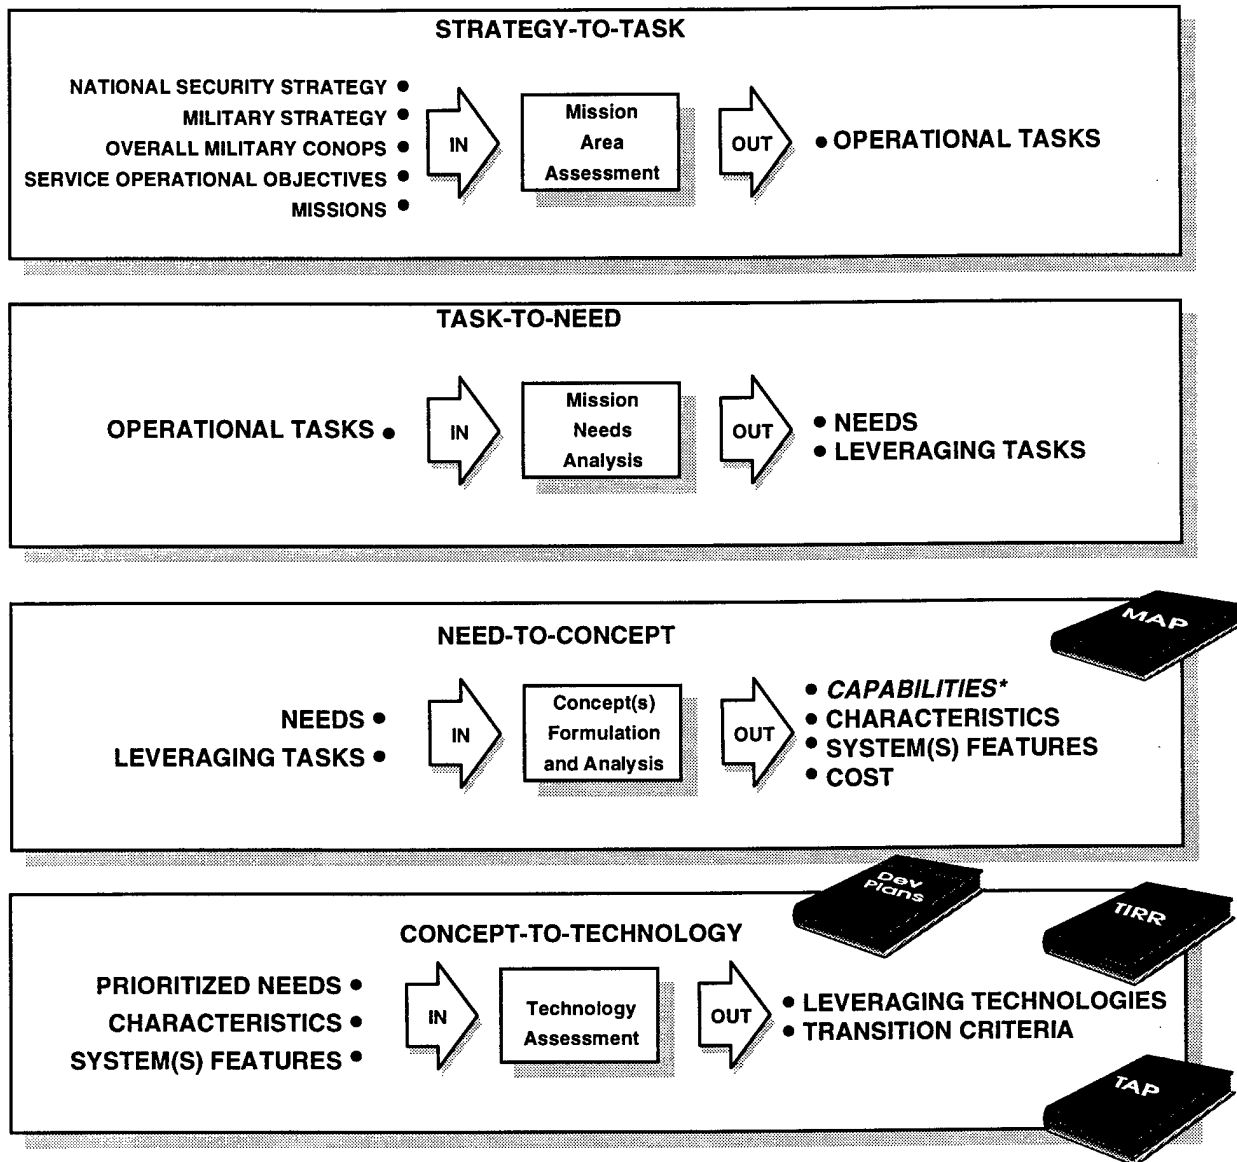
STRATEGY-TO-TASK

NATIONAL SECURITY STRATEGY •
MILITARY STRATEGY •
OVERALL MILITARY CONOPS •
SERVICE OPERATIONAL OBJECTIVES •
MISSIONS •

IN

Mission Area Assessment

OUT

• OPERATIONAL TASKS

TASK-TO-NEED

OPERATIONAL TASKS •

IN

Mission Needs Analysis

OUT

• NEEDS
• LEVERAGING TASKS

MAP

NEED-TO-CONCEPT

NEEDS •
LEVERAGING TASKS •

IN

Concept(s) Formulation and Analysis

OUT

• *CAPABILITIES**
• CHARACTERISTICS
• SYSTEM(S) FEATURES
• COST

Dev Plans

TIRR

CONCEPT-TO-TECHNOLOGY

PRIORITIZED NEEDS •
CHARACTERISTICS •
SYSTEM(S) FEATURES •

IN

Technology Assessment

OUT

• LEVERAGING TECHNOLOGIES
• TRANSITION CRITERIA

TAP